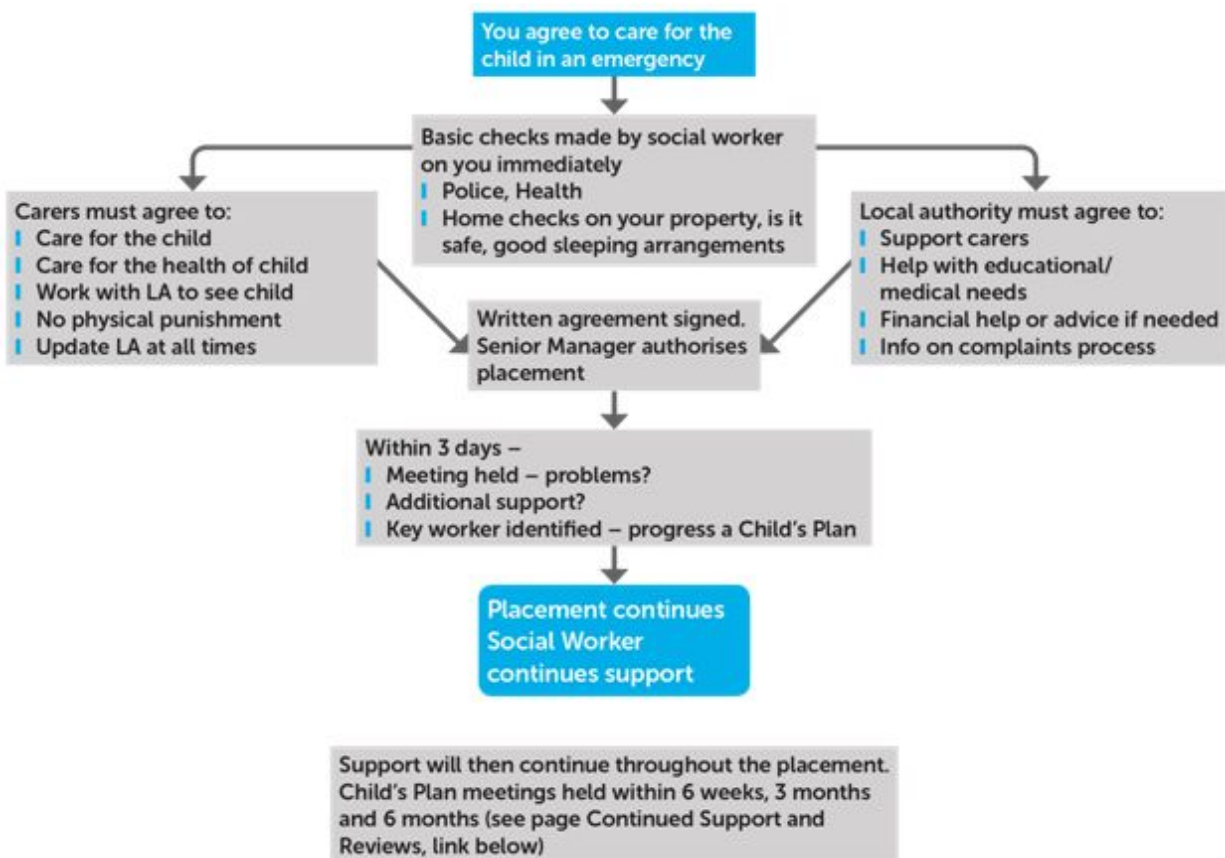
You agree to care for the child in an emergency

Basic checks made by social worker on you immediately
- Police, Health
- Home checks on your property, is it safe, good sleeping arrangements

Carers must agree to:
- Care for the child
- Care for the health of child
- Work with LA to see child
- No physical punishment
- Update LA at all times

Local authority must agree to:
- Support carers
- Help with educational/ medical needs
- Financial help or advice if needed
- Info on complaints process

Written agreement signed. Senior Manager authorises placement

Within 3 days –
- Meeting held – problems?
- Additional support?
- Key worker identified – progress a Child's Plan

Placement continues
Social Worker continues support

Support will then continue throughout the placement. Child's Plan meetings held within 6 weeks, 3 months and 6 months (see page Continued Support and Reviews, link below)